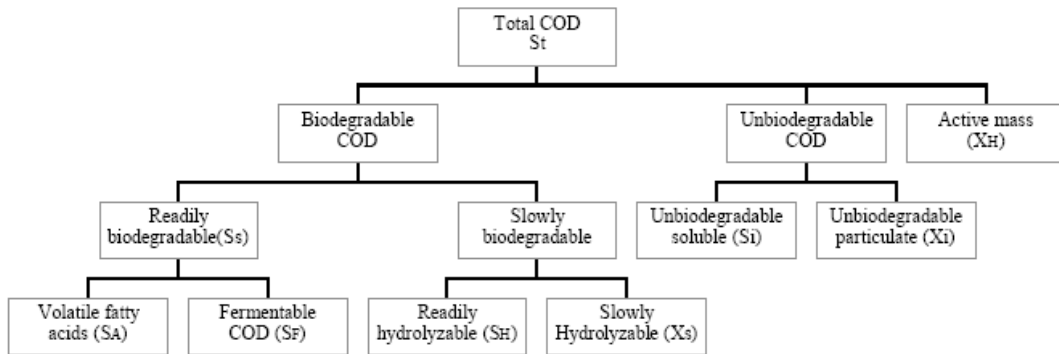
Total COD
St

Biodegradable COD

Unbiodegradable COD

Active mass (XH)

Readily biodegradable(Ss)

Slowly biodegradable

Unbiodegradable soluble (Si)

Unbiodegradable particulate (Xi)

Volatile fatty acids (SA)

Fermentable COD (SF)

Readily hydrolyzable (SH)

Slowly Hydrolyzable (Xs)